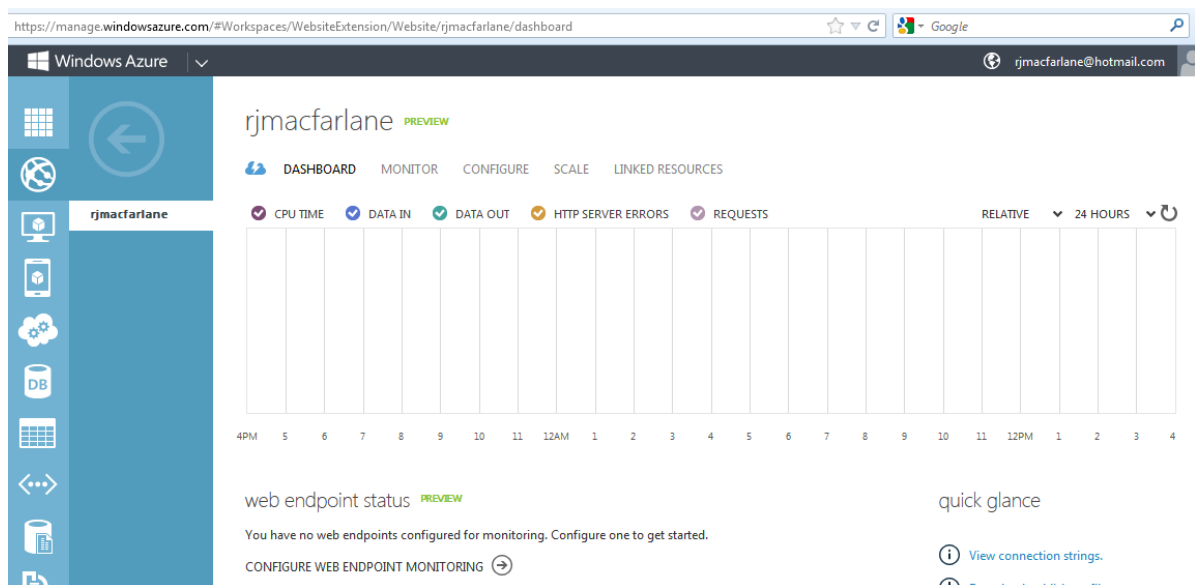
https://manage.windowsazure.com/#Workspaces/WebsiteExtension/Website/rjmacfarlane/dashboard

Google

Windows Azure

rjmacfarlane@hotmail.com

DB

rjmacfarlane

rjmacfarlane PREVIEW

DASHBOARD MONITOR CONFIGURE SCALE LINKED RESOURCES

CPU TIME DATA IN DATA OUT HTTP SERVER ERRORS REQUESTS

RELATIVE 24 HOURS

4PM 5 6 7 8 9 10 11 12AM 1 2 3 4 5 6 7 8 9 10 11 12PM 1 2 3 4

web endpoint status PREVIEW

You have no web endpoints configured for monitoring. Configure one to get started.

CONFIGURE WEB ENDPOINT MONITORING

quick glance

View connection strings.

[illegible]